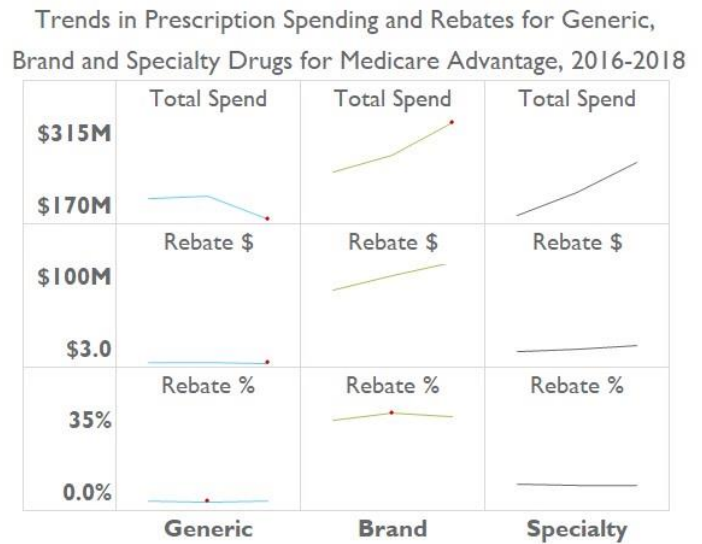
Trends in Prescription Spending and Rebates for Generic, Brand and Specialty Drugs for Medicare Advantage, 2016-2018

| | | | |
|---|---|---|---|
| \$315M<br>\$170M | Total Spend | Total Spend | Total Spend |
| \$100M<br>\$3.0 | Rebate \$ | Rebate \$ | Rebate \$ |
| 35%<br>0.0% | Rebate % | Rebate % | Rebate % |
| | Generic | Brand | Specialty |